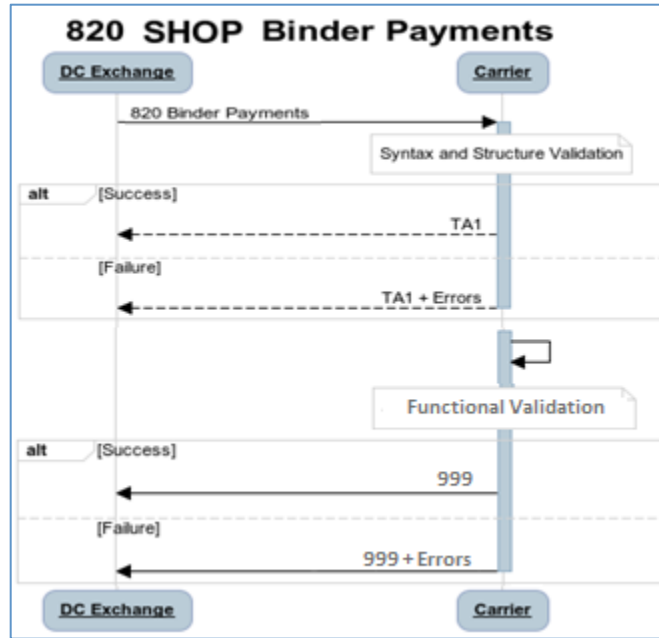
820 SHOP Binder Payments

DC Exchange

Carrier

820 Binder Payments

Syntax and Structure Validation

alt [Success]

TA1

[Failure]

TA1 + Errors

Functional Validation

alt [Success]

999

[Failure]

999 + Errors

DC Exchange

Carrier